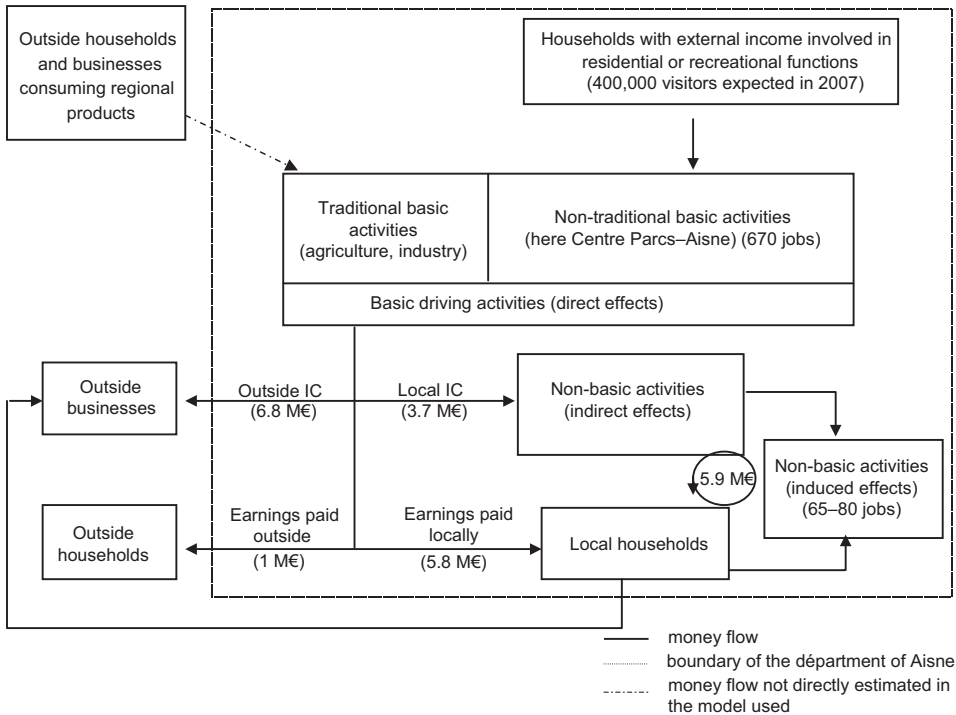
Outside households and businesses consuming regional products

Households with external income involved in residential or recreational functions (400,000 visitors expected in 2007)

Traditional basic activities (agriculture, industry)

Non-traditional basic activities (here Centre Parcs–Aisne) (670 jobs)

Basic driving activities (direct effects)

Outside businesses

Outside IC (6.8 M€)

Local IC (3.7 M€)

Non-basic activities (indirect effects)

5.9 M€

Non-basic activities (induced effects) (65–80 jobs)

Outside households

Earnings paid outside (1 M€)

Earnings paid locally (5.8 M€)

Local households

money flow

boundary of the département of Aisne

money flow not directly estimated in the model used